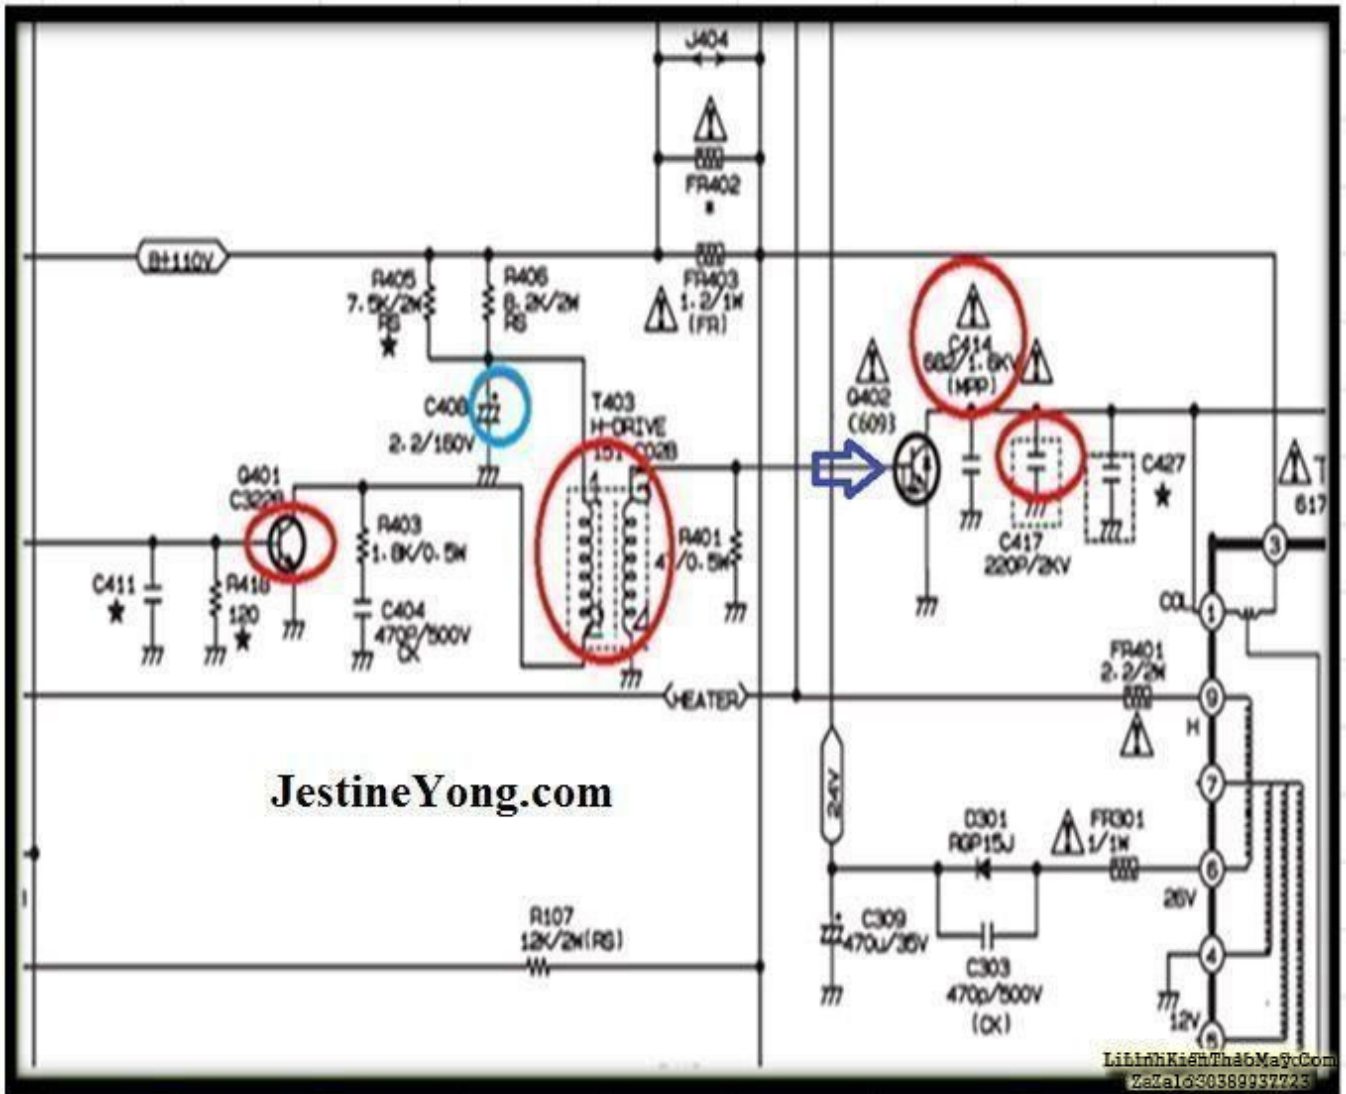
J404

FR402

B+110V

FR403
1.2/1W
(FR)

R405
7.5K/2W
RS

R406
8.2K/2W
RS

C408
2.2/160V

T403
H-DRIVE
151 C028

Q401
C3228

R403
1.8K/0.5W

C404
470P/500V
CK

C411

R418
120

R401
47/0.5W

Q402
C6093

C414
682/1.8KV
(MPP)

C417
220P/2KV

C427

617

COL

FR401
2.2/2W

H

HEATER

24V

JestineYong.com

D301
RGP15J

FR301
1/1W

26V

C309
470u/35V

C303
470p/500V
(CK)

R107
12K/2W(RS)

12V

LiLinhKienThaoMay.com
ZaZalo0388937723